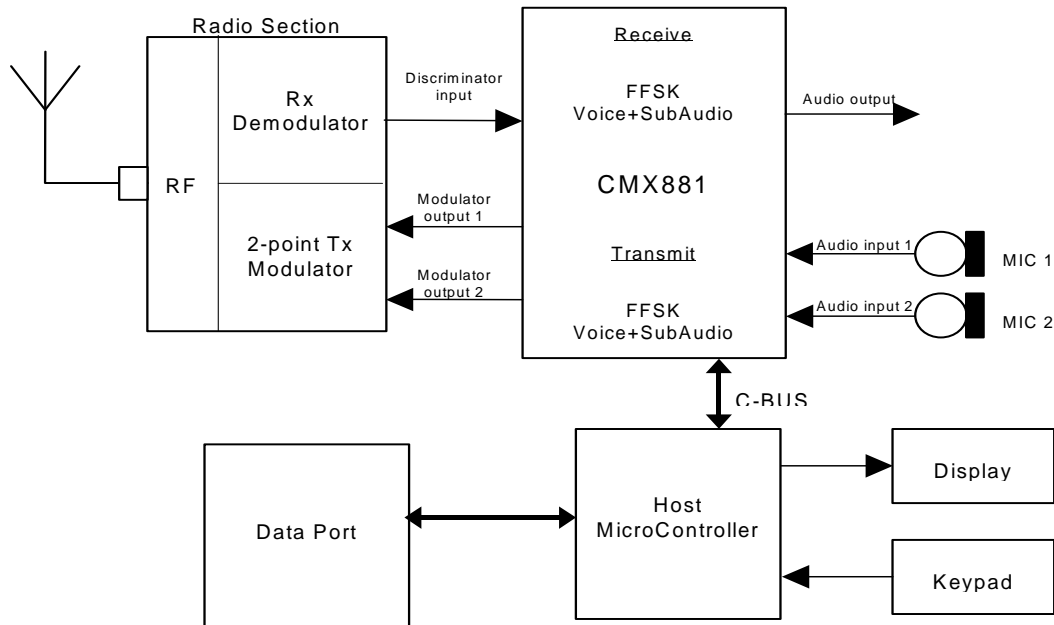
Radio Section

RF

Rx Demodulator

2-point Tx Modulator

Discriminator input

Modulator output 1

Modulator output 2

Receive

FFSK Voice+SubAudio

CMX881

Transmit

FFSK Voice+SubAudio

Audio output

Audio input 1

Audio input 2

MIC 1

MIC 2

C-BUS

Data Port

Host MicroController

Display

Keypad